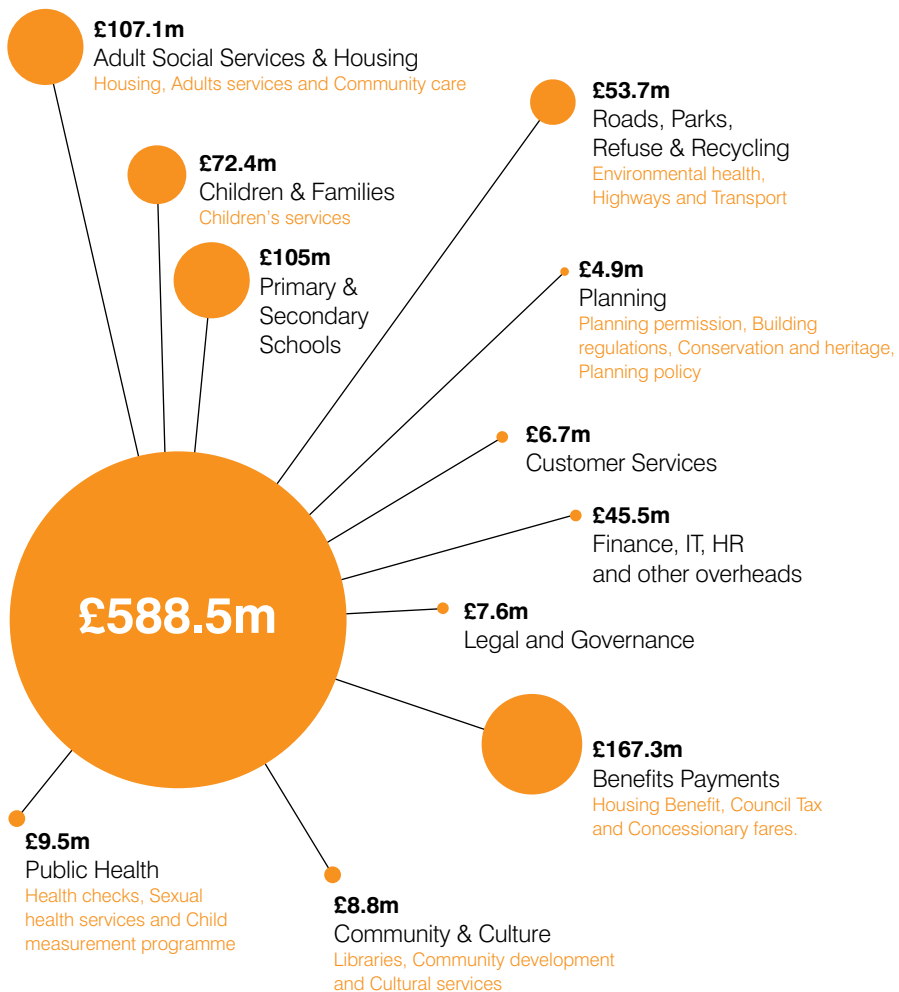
£107.1m
Adult Social Services & Housing
Housing, Adults services and Community care

£53.7m
Roads, Parks, Refuse & Recycling
Environmental health, Highways and Transport

£72.4m
Children & Families
Children's services

£105m
Primary & Secondary Schools

£4.9m
Planning
Planning permission, Building regulations, Conservation and heritage, Planning policy

£6.7m
Customer Services

£45.5m
Finance, IT, HR and other overheads

£588.5m

£7.6m
Legal and Governance

£167.3m
Benefits Payments
Housing Benefit, Council Tax and Concessionary fares.

£9.5m
Public Health
Health checks, Sexual health services and Child measurement programme

£8.8m
Community & Culture
Libraries, Community development and Cultural services